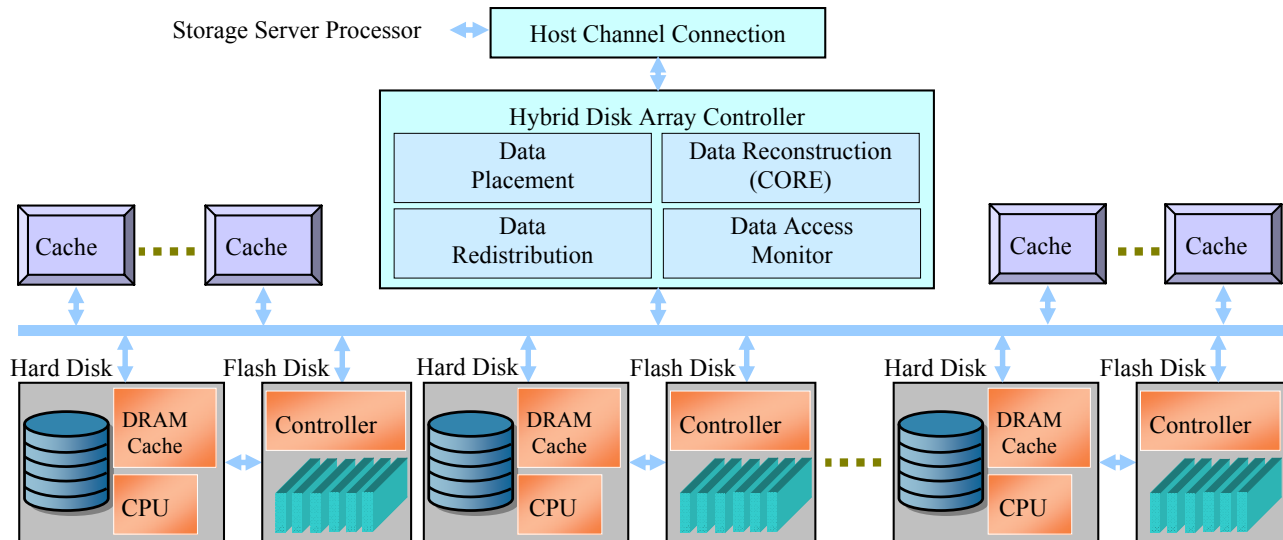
Storage Server Processor

Host Channel Connection

Hybrid Disk Array Controller

Data Placement

Data Reconstruction (CORE)

Data Redistribution

Data Access Monitor

Cache

Cache

Cache

Cache

Hard Disk

DRAM Cache

CPU

Flash Disk

Controller

Hard Disk

DRAM Cache

CPU

Flash Disk

Controller

Hard Disk

DRAM Cache

CPU

Flash Disk

Controller